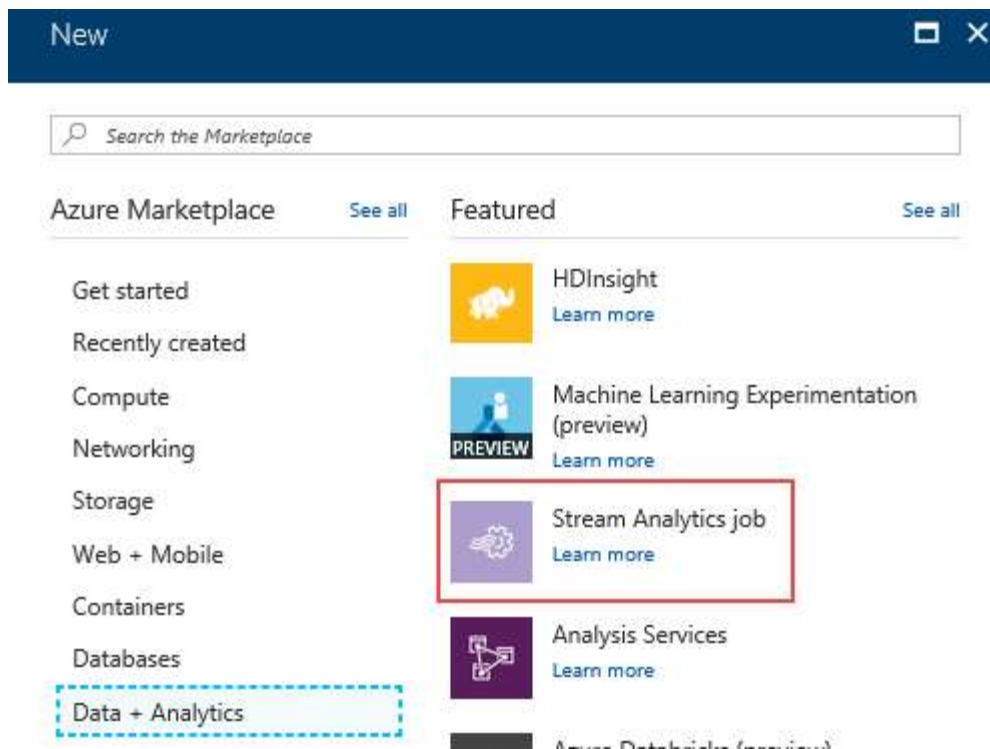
New

Search the Marketplace

Azure Marketplace See all

Get started

Recently created

Compute

Networking

Storage

Web + Mobile

Containers

Databases

Data + Analytics

Featured See all

HDInsight
Learn more

PREVIEW
Machine Learning Experimentation (preview)
Learn more

Stream Analytics job
Learn more

Analysis Services
Learn more

Azure Databricks (preview)